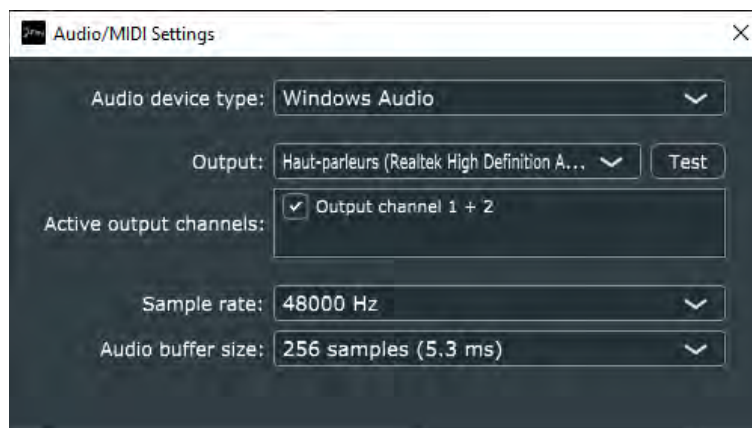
Audio/MIDI Settings

Audio device type: Windows Audio

Output: Haut-parleurs (Realtek High Definition A... Test

Active output channels: Output channel 1 + 2

Sample rate: 48000 Hz

Audio buffer size: 256 samples (5.3 ms)